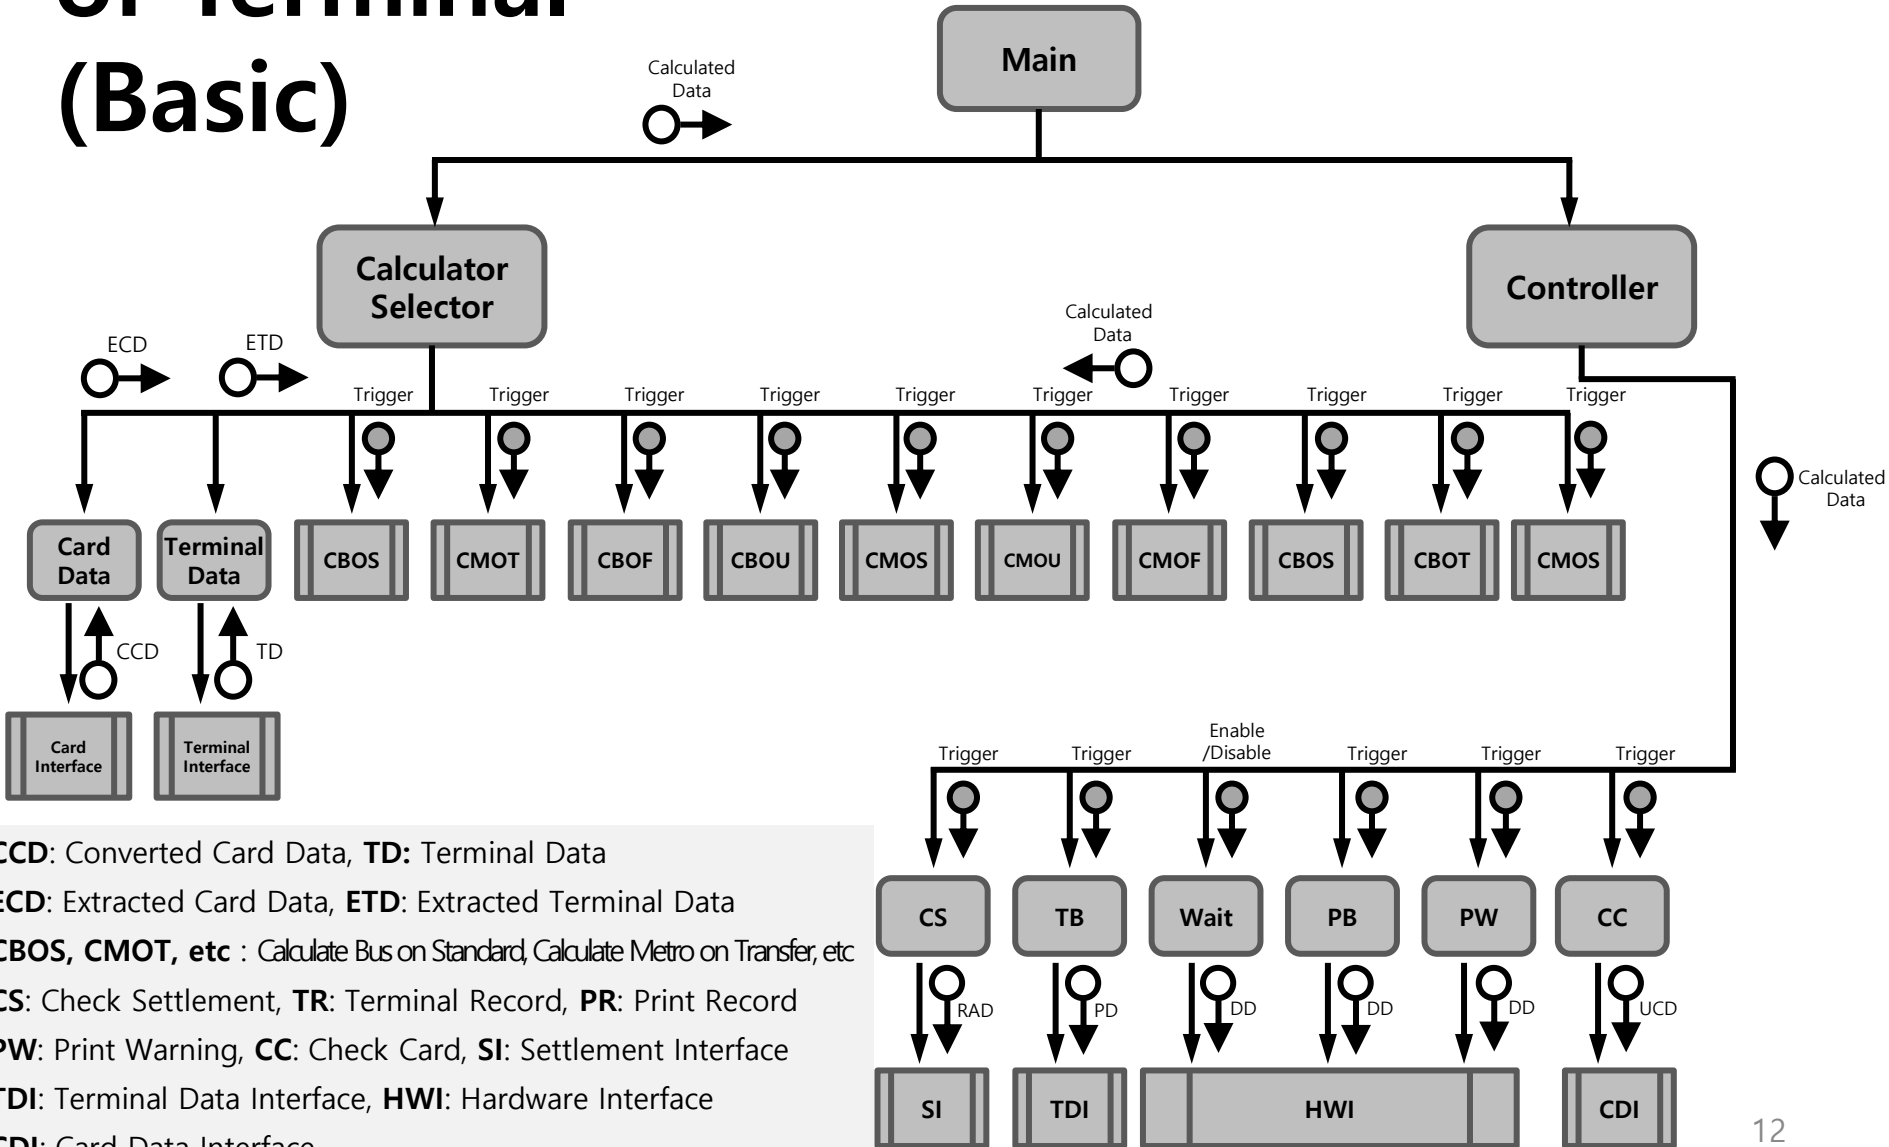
of Terminal (Basic)

Calculated Data

Main

Calculator Selector

Controller

ECD

ETD

Calculated Data

Trigger Trigger Trigger Trigger Trigger Trigger Trigger Trigger Trigger Trigger

Calculated Data

Card Data

Terminal Data

CBOS

CMOT

CBOF

CBOU

CMOS

CMOU

CMOF

CBOS

CBOT

CMOS

CCD

TD

Card Interface

Terminal Interface

Trigger Trigger Enable /Disable Trigger Trigger Trigger

CCD: Converted Card Data, TD: Terminal Data
ECD: Extracted Card Data, ETD: Extracted Terminal Data
CBOS, CMOT, etc : Calculate Bus on Standard, Calculate Metro on Transfer, etc
CS: Check Settlement, TR: Terminal Record, PR: Print Record
PW: Print Warning, CC: Check Card, SI: Settlement Interface
TDI: Terminal Data Interface, HWI: Hardware Interface
CDI: Card Data Interface

CS

TB

Wait

PB

PW

CC

RAD

PD

DD

DD

DD

UCD

SI

TDI

HWI

CDI

12